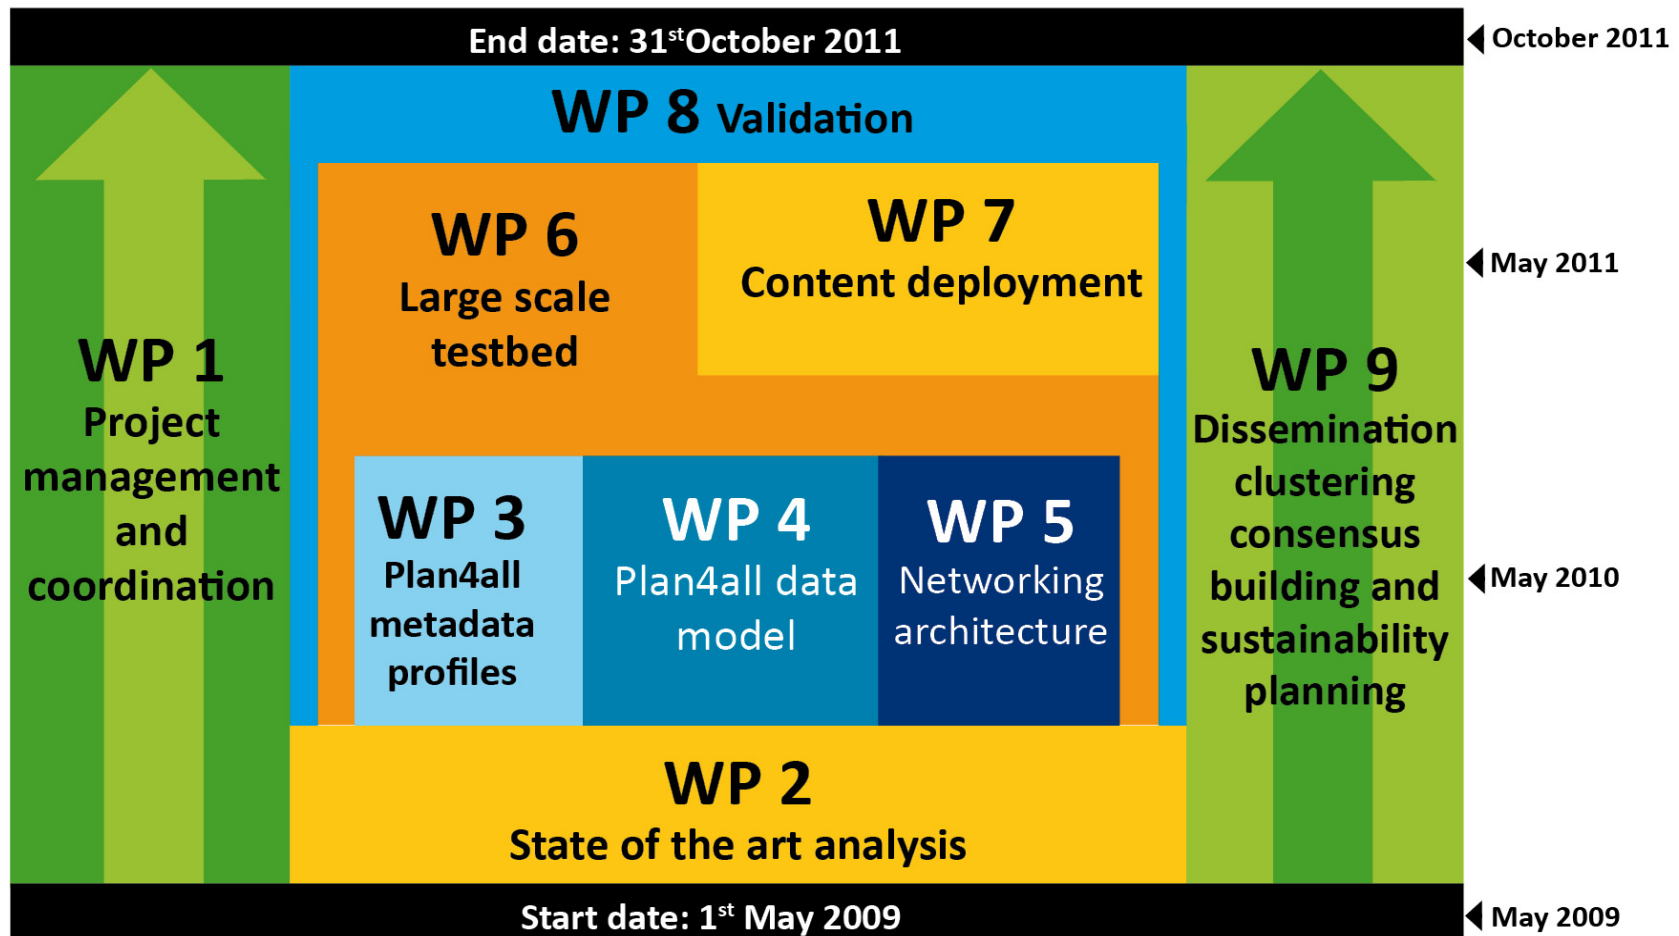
End date: 31$^{st}$October 2011

October 2011

WP 8 Validation

WP 6
Large scale testbed

WP 7
Content deployment

May 2011

WP 1
Project management and coordination

WP 9
Dissemination clustering consensus building and sustainability planning

WP 3
Plan4all metadata profiles

WP 4
Plan4all data model

WP 5
Networking architecture

May 2010

WP 2
State of the art analysis

Start date: 1$^{st}$ May 2009

May 2009